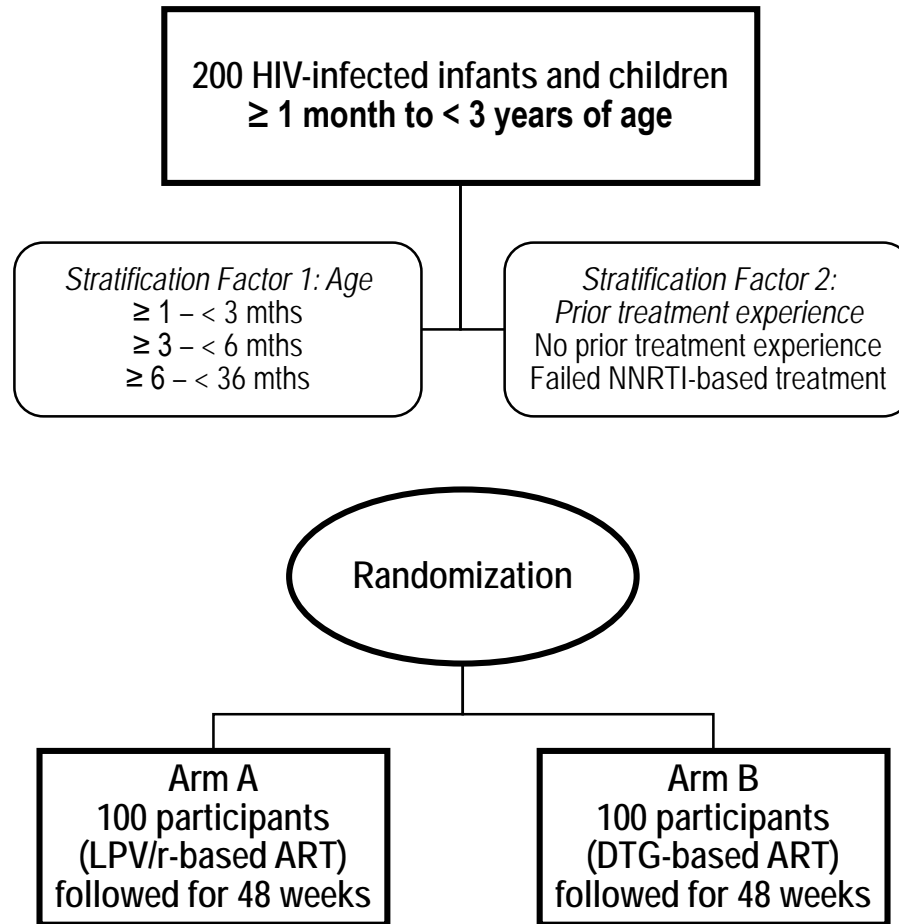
200 HIV-infected infants and children
≥ 1 month to < 3 years of age

Stratification Factor 1: Age
≥ 1 – < 3 mths
≥ 3 – < 6 mths
≥ 6 – < 36 mths

Stratification Factor 2: Prior treatment experience
No prior treatment experience
Failed NNRTI-based treatment

Randomization

Arm A
100 participants
(LPV/r-based ART)
followed for 48 weeks

Arm B
100 participants
(DTG-based ART)
followed for 48 weeks